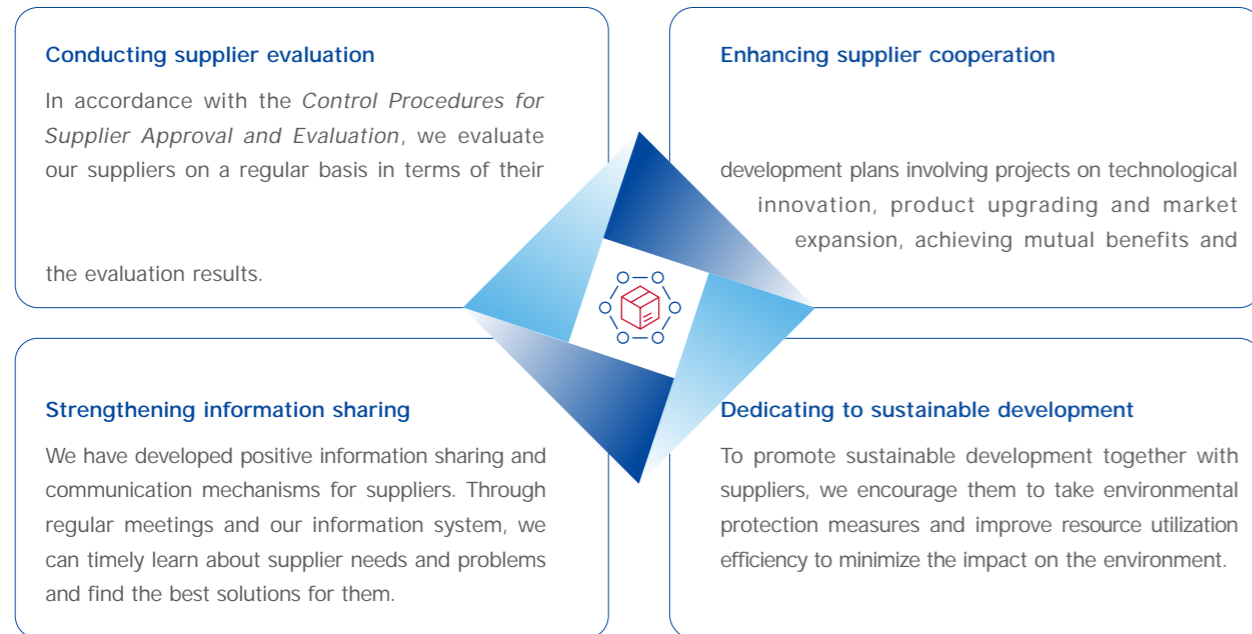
Conducting supplier evaluation

In accordance with the *Control Procedures for Supplier Approval and Evaluation*, we evaluate our suppliers on a regular basis in terms of their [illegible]

the evaluation results.

Enhancing supplier cooperation

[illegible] development plans involving projects on technological innovation, product upgrading and market expansion, achieving mutual benefits and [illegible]

Strengthening information sharing

We have developed positive information sharing and communication mechanisms for suppliers. Through regular meetings and our information system, we can timely learn about supplier needs and problems and find the best solutions for them.

Dedicating to sustainable development

To promote sustainable development together with suppliers, we encourage them to take environmental protection measures and improve resource utilization efficiency to minimize the impact on the environment.